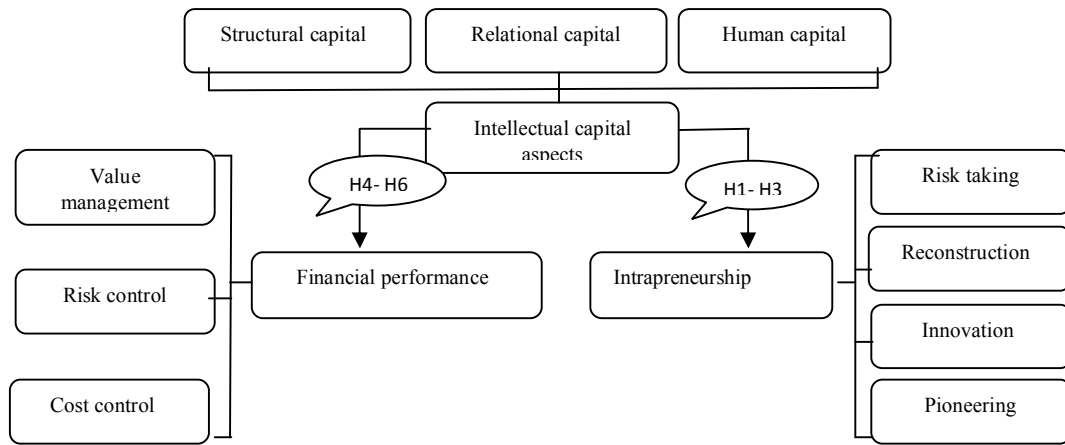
Structural capital

Relational capital

Human capital

Intellectual capital aspects

H4- H6

H1- H3

Value management

Risk control

Cost control

Financial performance

Intrapreneurship

Risk taking

Reconstruction

Innovation

Pioneering